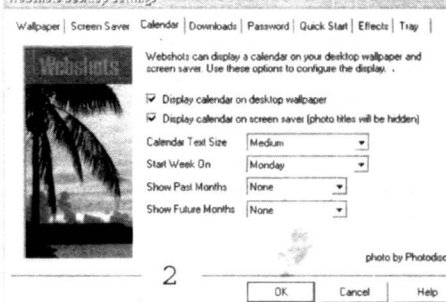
Webshots Desktop Settings

Wallpaper | Screen Saver | Calendar | Downloads | Password | Quick Start | Effects | Tray

Webshots

Webshots can display a calendar on your desktop wallpaper and screen saver. Use these options to configure the display.

Display calendar on desktop wallpaper

Display calendar on screen saver (photo titles will be hidden)

Calendar Text Size Medium

Start Week On Monday

Show Past Months None

Show Future Months None

photo by Photodisc

2

OK Cancel Help